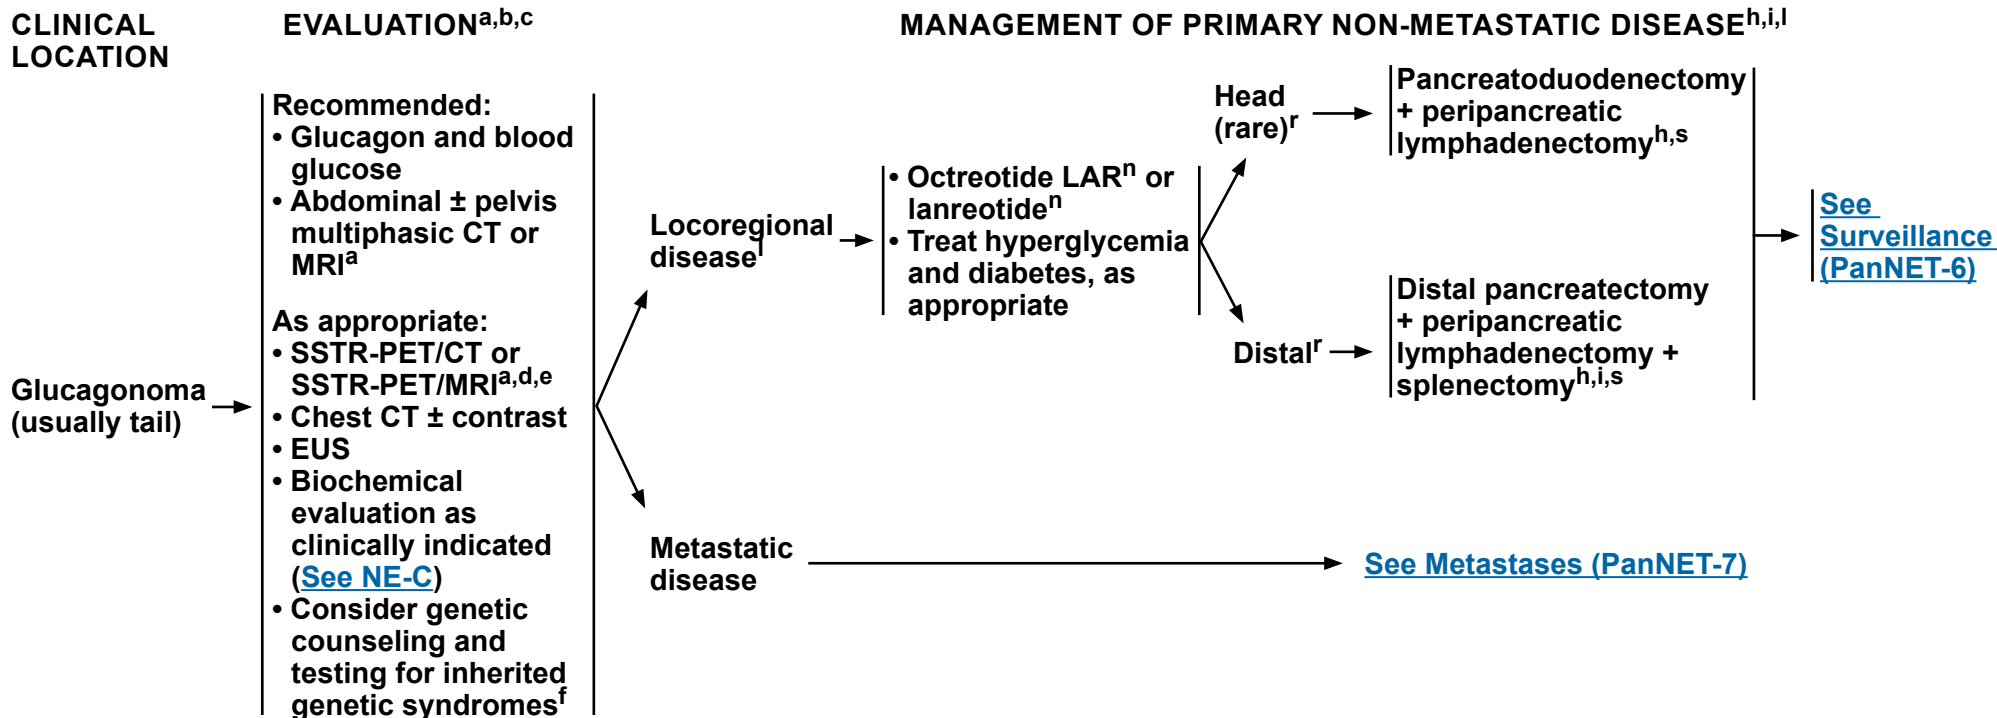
CLINICAL LOCATION

EVALUATION$^{a,b,c}$

MANAGEMENT OF PRIMARY NON-METASTATIC DISEASE$^{h,i,l}$

Recommended:
• Glucagon and blood glucose
• Abdominal ± pelvis multiphasic CT or MRI$^{a}$

As appropriate:
• SSTR-PET/CT or SSTR-PET/MRI$^{a,d,e}$
• Chest CT ± contrast
• EUS
• Biochemical evaluation as clinically indicated (See NE-C)
• Consider genetic counseling and testing for inherited genetic syndromes$^{f}$

Glucagonoma (usually tail)

Locoregional disease$^{l}$

• Octreotide LAR$^{n}$ or lanreotide$^{n}$
• Treat hyperglycemia and diabetes, as appropriate

Head (rare)$^{r}$

Pancreatoduodenectomy + peripancreatic lymphadenectomy$^{h,s}$

Distal$^{r}$

Distal pancreatectomy + peripancreatic lymphadenectomy + splenectomy$^{h,i,s}$

See Surveillance (PanNET-6)

Metastatic disease

See Metastases (PanNET-7)